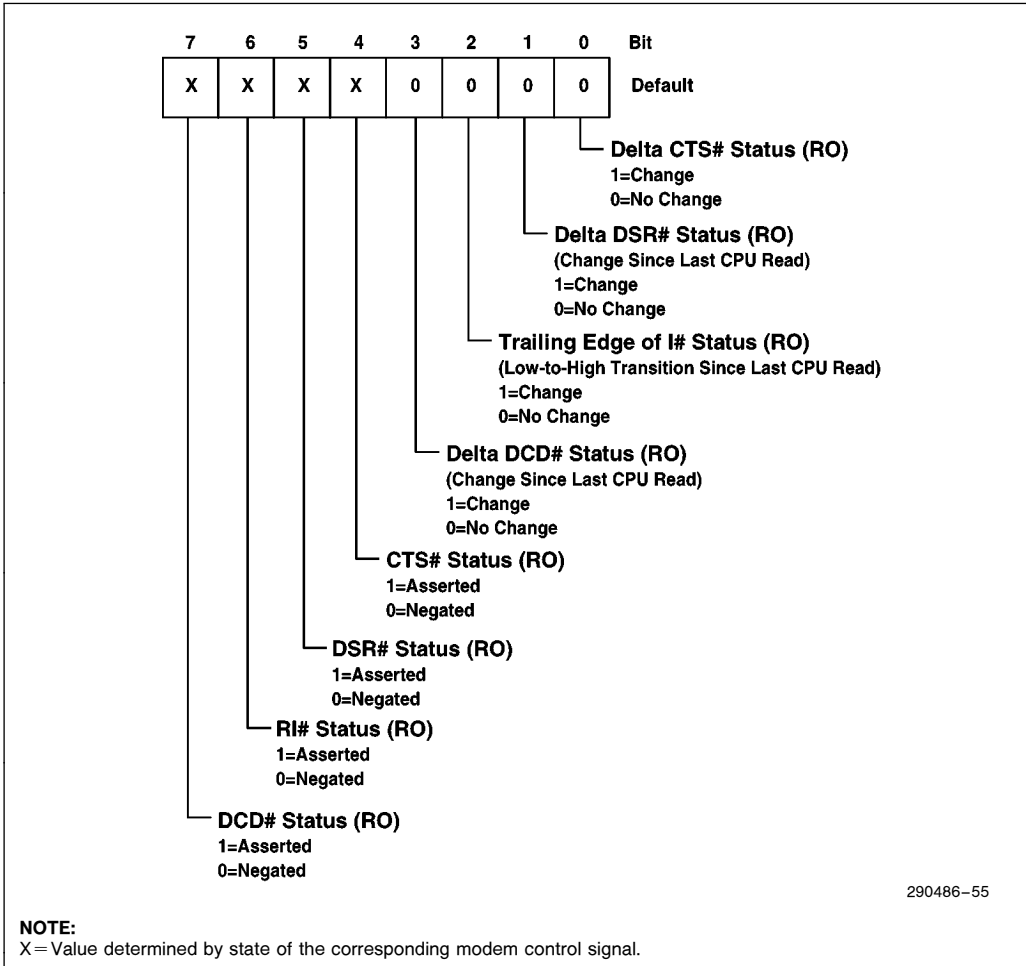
| 7 | 6 | 5 | 4 | 3 | 2 | 1 | 0 | Bit |
|---|---|---|---|---|---|---|---|---|
| X | X | X | X | 0 | 0 | 0 | 0 | Default |

Delta CTS# Status (RO)
1=Change
0=No Change

Delta DSR# Status (RO)
(Change Since Last CPU Read)
1=Change
0=No Change

Trailing Edge of I# Status (RO)
(Low-to-High Transition Since Last CPU Read)
1=Change
0=No Change

Delta DCD# Status (RO)
(Change Since Last CPU Read)
1=Change
0=No Change

CTS# Status (RO)
1=Asserted
0=Negated

DSR# Status (RO)
1=Asserted
0=Negated

RI# Status (RO)
1=Asserted
0=Negated

DCD# Status (RO)
1=Asserted
0=Negated

290486–55

NOTE:
X = Value determined by state of the corresponding modem control signal.